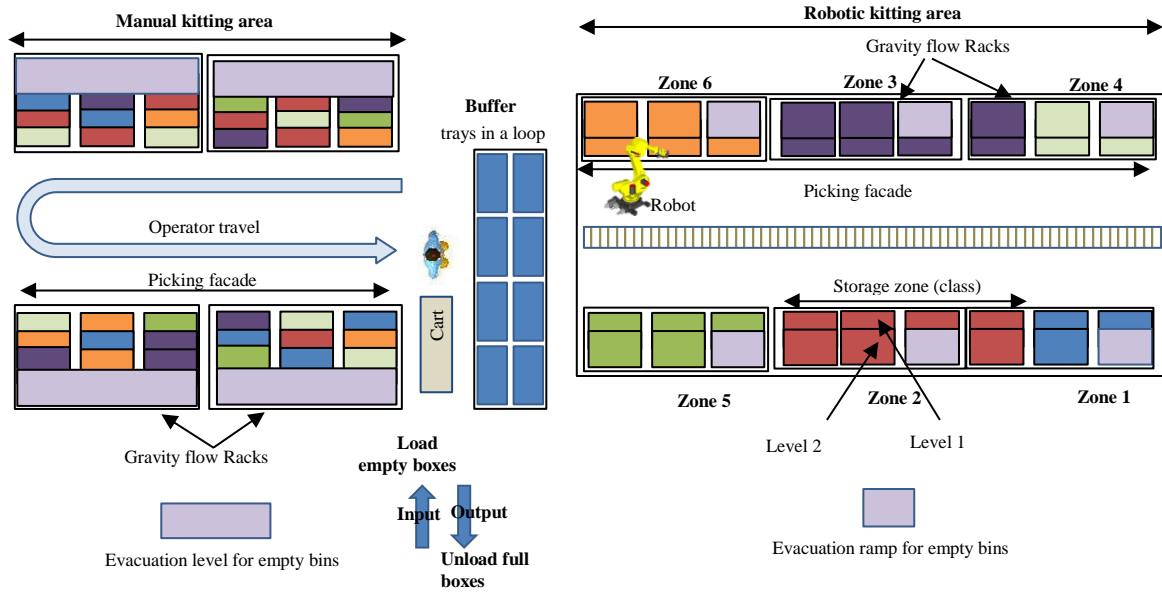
Manual kitting area

Operator travel

Picking facade

Gravity flow Racks

Evacuation level for empty bins

Buffer
trays in a loop

Cart

Load empty boxes

Input

Output

Unload full boxes

Robotic kitting area

Gravity flow Racks

Zone 6

Zone 3

Zone 4

Robot

Picking facade

Storage zone (class)

Zone 5

Zone 2

Zone 1

Level 2

Level 1

Evacuation ramp for empty bins